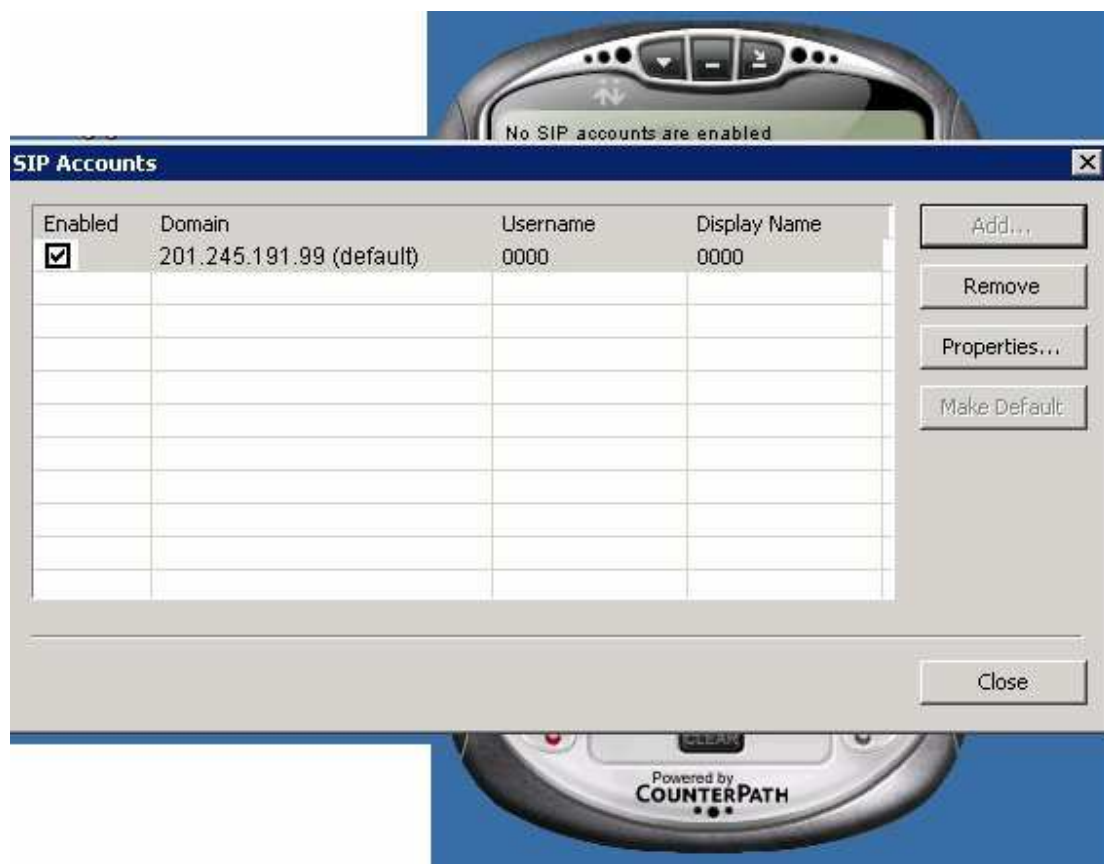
No SIP accounts are enabled

SIP Accounts

| Enabled | Domain | Username | Display Name |
|---|---|---|---|
| ☑ | 201.245.191.99 (default) | 0000 | 0000 |

Add...

Remove

Properties...

Make Default

Close

CLEAR

Powered by
COUNTERPATH